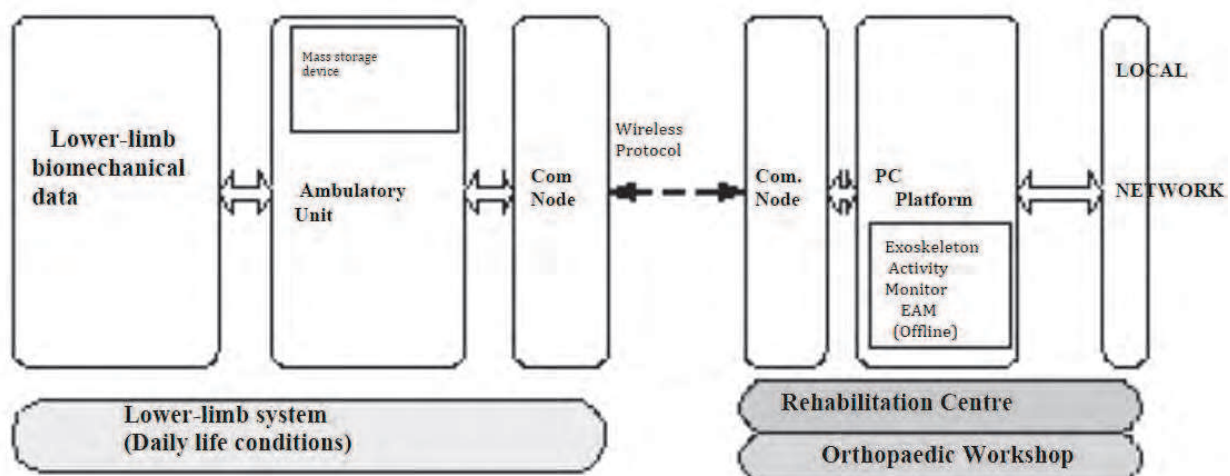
Lower-limb biomechanical data

Mass storage device

Ambulatory Unit

Com Node

Wireless Protocol

Com. Node

PC Platform

Exoskeleton Activity Monitor EAM (Offline)

LOCAL

NETWORK

Lower-limb system (Daily life conditions)

Rehabilitation Centre

Orthopaedic Workshop